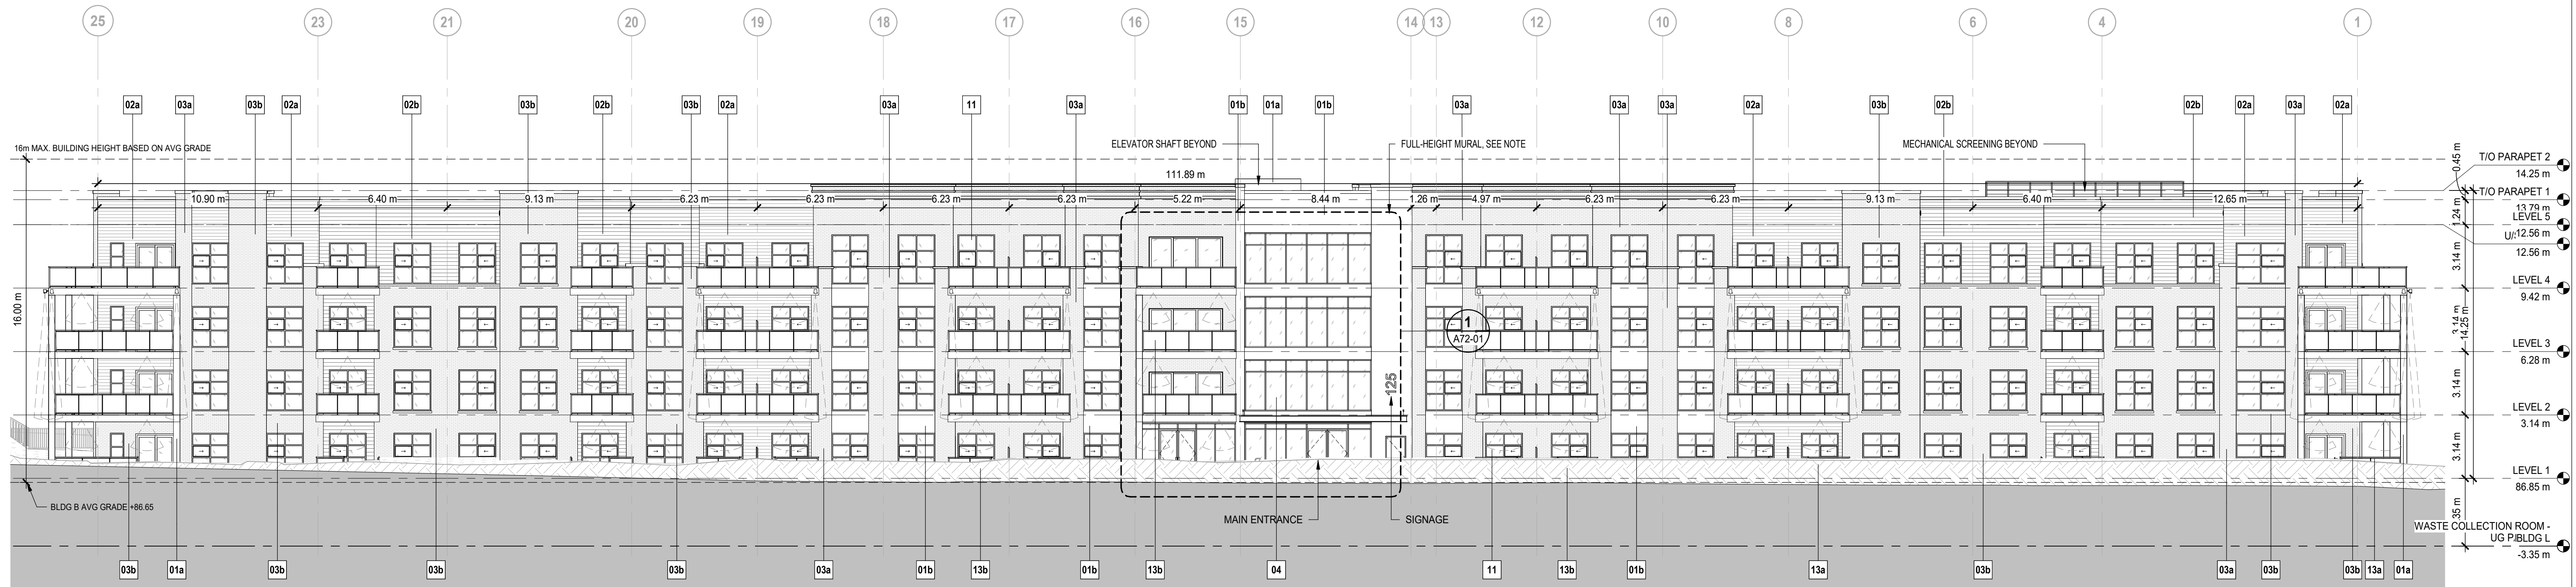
25 23 21 20 19 18 17 16 15 14 13 12 10 8 6 4 1

02a 03a 03b 02a 02b 03b 02b 03b 02a 03a 11 03a 01b 01a 01b 03a 03a 03a 02a 03b 02b 02b 02a 03a 02a

16m MAX. BUILDING HEIGHT BASED ON AVG GRADE

ELEVATOR SHAFT BEYOND

FULL-HEIGHT MURAL, SEE NOTE

MECHANICAL SCREENING BEYOND

111.89 m

10.90 m 6.40 m 9.13 m 6.23 m 6.23 m 6.23 m 6.23 m 5.22 m 8.44 m 1.26 m 4.97 m 6.23 m 6.23 m 9.13 m 6.40 m 12.65 m

T/O PARAPET 2
14.25 m
T/O PARAPET 1
13.79 m
LEVEL 5
12.56 m
U/
12.56 m
LEVEL 4
9.42 m
LEVEL 3
6.28 m
LEVEL 2
3.14 m
LEVEL 1
86.85 m
WASTE COLLECTION ROOM - UG P BLDG L
-3.35 m

0.45 m
1.24 m
3.14 m
1.14 m
14.25 m
3.14 m
3.14 m
35 m

16.00 m

1
A72-01

125

BLDG B AVG GRADE +86.65

MAIN ENTRANCE

SIGNAGE

03b 01a 03b 03b 03b 03a 01b 13b 01b 13b 04 11 13b 01b 13a 03b 03a 03b 03b 13a 01a